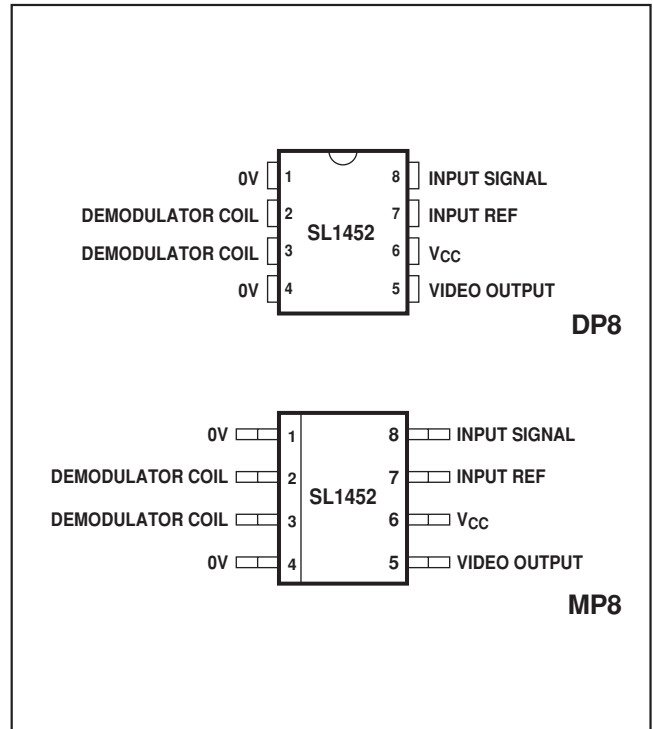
0V 1
DEMODULATOR COIL 2
DEMODULATOR COIL 3
0V 4

SL1452

8 INPUT SIGNAL
7 INPUT REF
6 $V_{CC}$
5 VIDEO OUTPUT

DP8

0V 1
DEMODULATOR COIL 2
DEMODULATOR COIL 3
0V 4

SL1452

8 INPUT SIGNAL
7 INPUT REF
6 $V_{CC}$
5 VIDEO OUTPUT

MP8